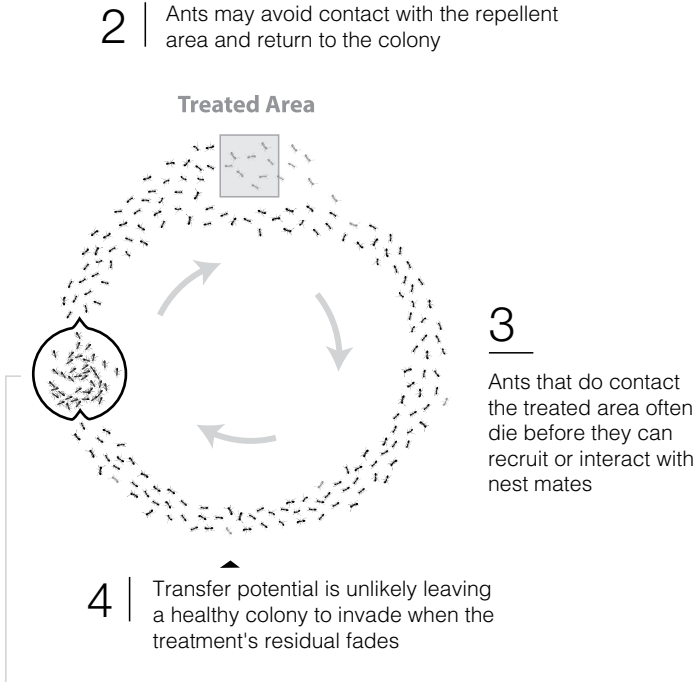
2
Ants may avoid contact with the repellent area and return to the colony

Treated Area

3
Ants that do contact the treated area often die before they can recruit or interact with nest mates

4
Transfer potential is unlikely leaving a healthy colony to invade when the treatment's residual fades